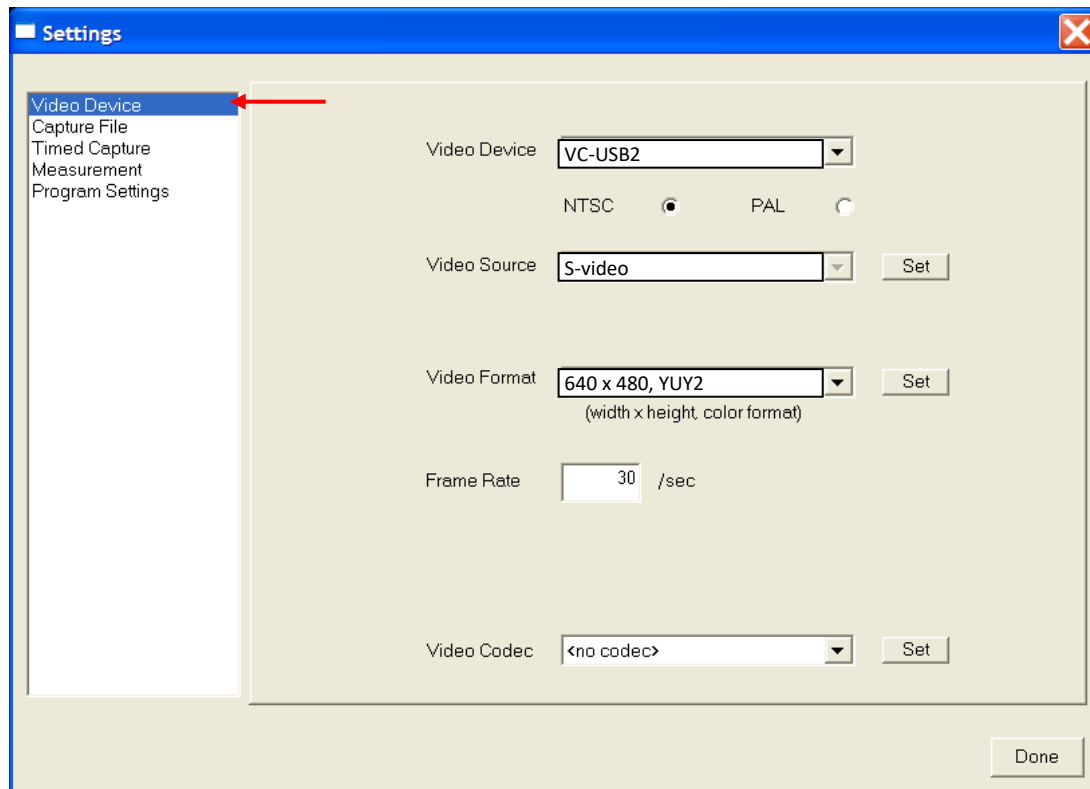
Settings

Video Device
Capture File
Timed Capture
Measurement
Program Settings

Video Device VC-USB2

NTSC PAL

Video Source S-video Set

Video Format 640 x 480, YUY2 Set
(width x height, color format)

Frame Rate 30 /sec

Video Codec <no codec> Set

Done